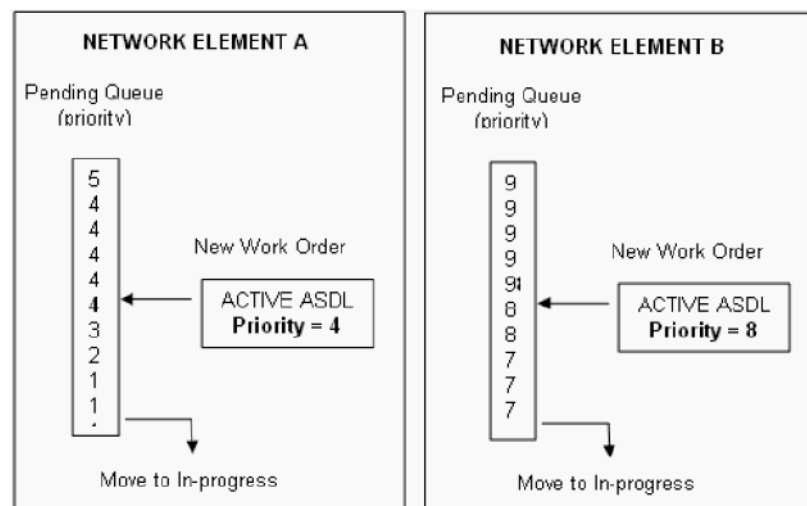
NETWORK ELEMENT A

Pending Queue (priority)

5
4
4
4
4
4
3
2
1
1

New Work Order

ACTIVE ASDL
**Priority = 4**

Move to In-progress

NETWORK ELEMENT B

Pending Queue (priority)

9
9
9
9
9
8
8
7
7
7

New Work Order

ACTIVE ASDL
**Priority = 8**

Move to In-progress